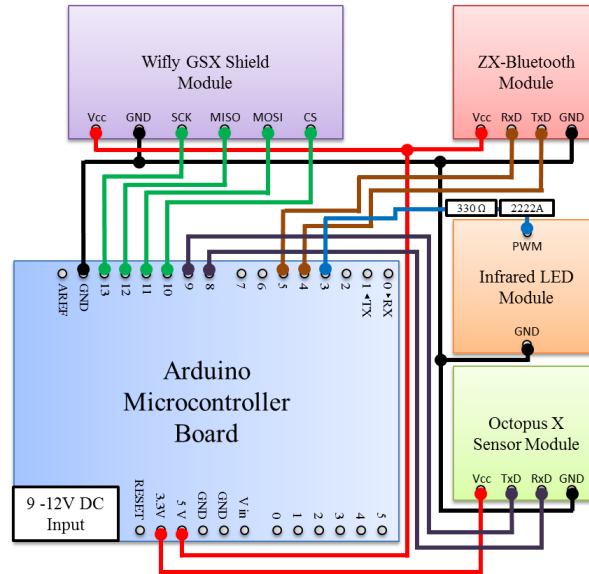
Wifly GSX Shield Module

Vcc GND SCK MISO MOSI CS

ZX-Bluetooth Module

Vcc RxD TxD GND

330 Ω

2222A

PWM

Infrared LED Module

GND

AREF GND 13 12 11 10 9 8 7 6 5 4 3 2 1 ◂TX 0 ▸RX

Arduino Microcontroller Board

Octopus X Sensor Module

Vcc TxD RxD GND

9 -12V DC Input

RESET 3.3V 5 V GND GND V in 0 1 2 3 4 5